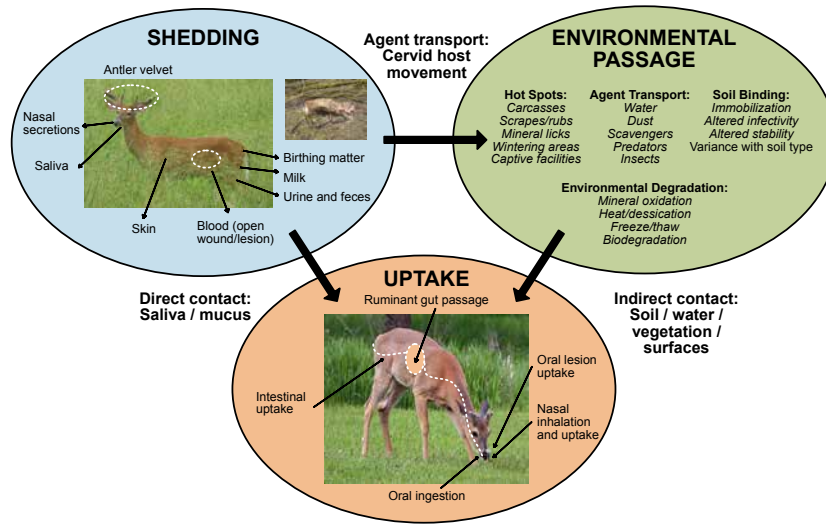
SHEDDING

Antler velvet

Nasal secretions

Saliva

Skin

Blood (open wound/lesion)

Birthing matter

Milk

Urine and feces

Agent transport: Cervid host movement

ENVIRONMENTAL PASSAGE

Hot Spots:
Carcasses
Scrapes/rubs
Mineral licks
Wintering areas
Captive facilities

Agent Transport:
Water
Dust
Scavengers
Predators
Insects

Soil Binding:
Immobilization
Altered infectivity
Altered stability
Variance with soil type

Environmental Degradation:
Mineral oxidation
Heat/dessication
Freeze/thaw
Biodegradation

Direct contact: Saliva / mucus

UPTAKE

Ruminant gut passage

Intestinal uptake

Oral lesion uptake

Nasal inhalation and uptake

Oral ingestion

Indirect contact: Soil / water / vegetation / surfaces